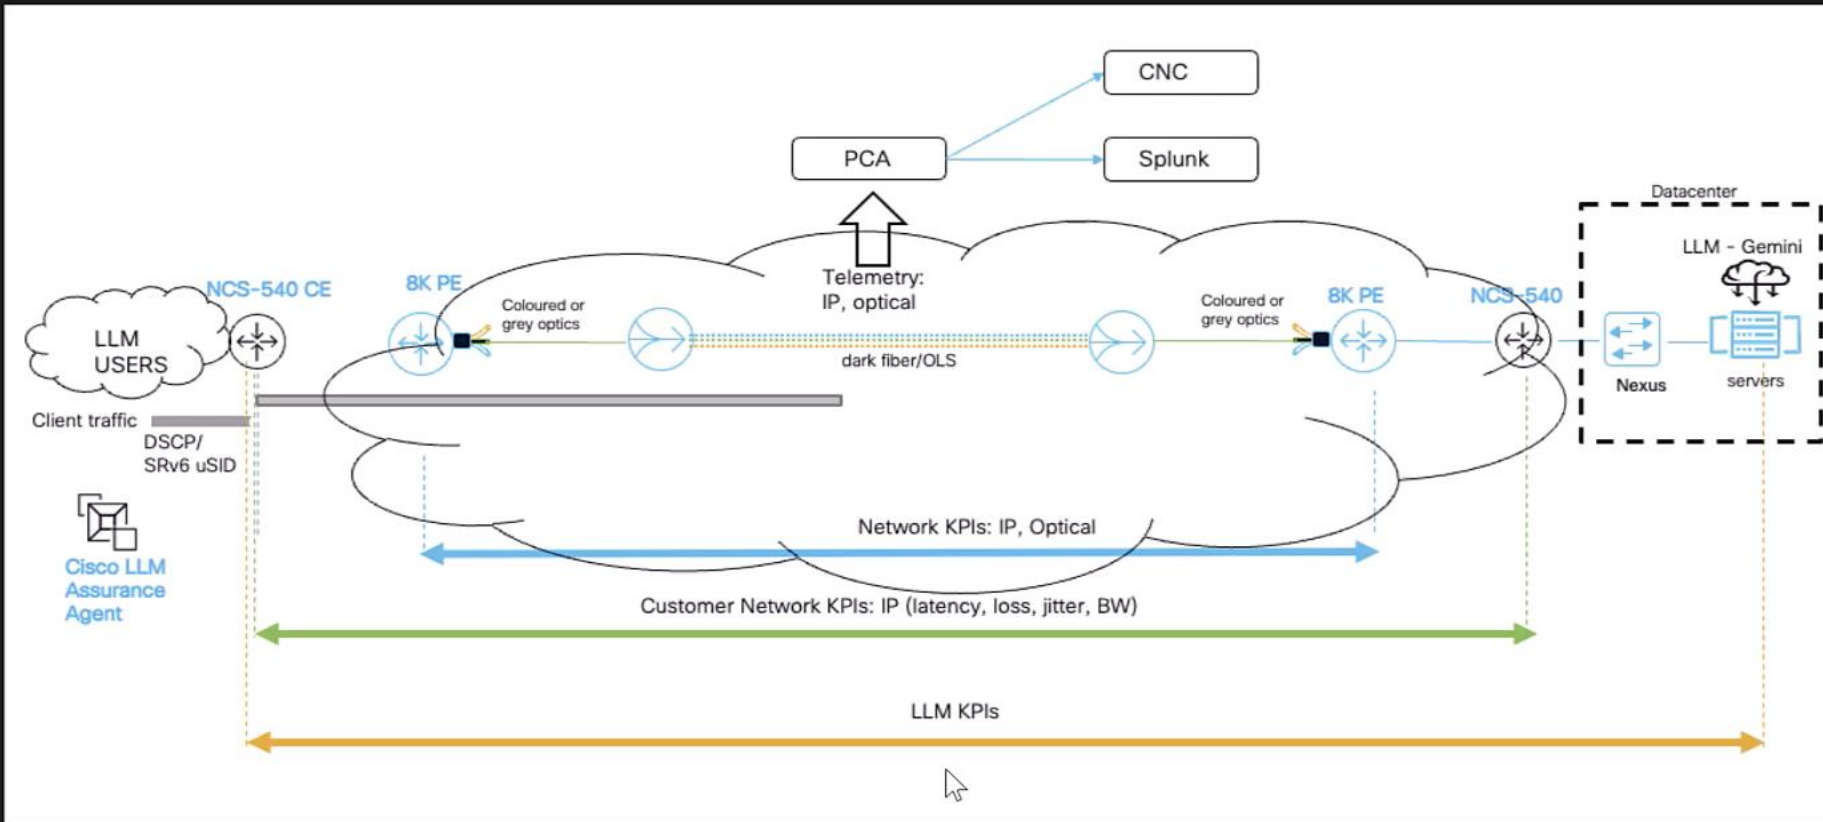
CNC

PCA

Splunk

Datacenter

LLM - Gemini

Telemetry:
IP, optical

NCS-540 CE

8K PE

Coloured or grey optics

Coloured or grey optics

8K PE

NCS-540

LLM USERS

dark fiber/OLS

Nexus

servers

Client traffic

DSCP/
SRv6 uSID

Cisco LLM Assurance Agent

Network KPIs: IP, Optical

Customer Network KPIs: IP (latency, loss, jitter, BW)

LLM KPIs